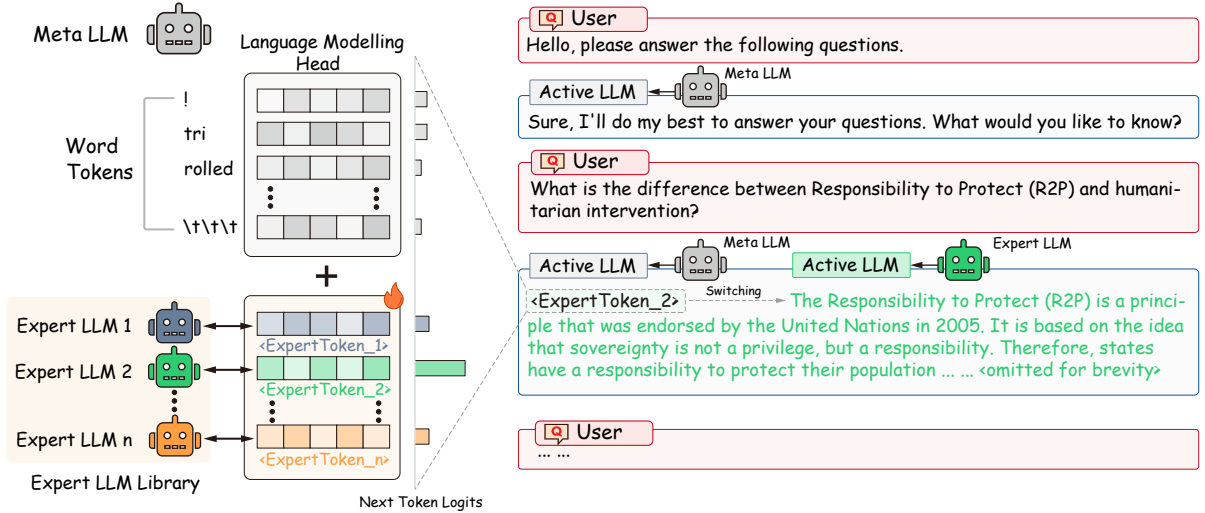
Meta LLM

Language Modelling Head

Word Tokens

!
tri
rolled
\t\t\t

+

Expert LLM 1
Expert LLM 2
Expert LLM n

<ExpertToken_1>
<ExpertToken_2>
<ExpertToken_n>

Expert LLM Library

Next Token Logits

User
Hello, please answer the following questions.

Meta LLM
Active LLM
Sure, I'll do my best to answer your questions. What would you like to know?

User
What is the difference between Responsibility to Protect (R2P) and humanitarian intervention?

Meta LLM
Expert LLM
Active LLM
Active LLM
<ExpertToken_2>
Switching
The Responsibility to Protect (R2P) is a principle that was endorsed by the United Nations in 2005. It is based on the idea that sovereignty is not a privilege, but a responsibility. Therefore, states have a responsibility to protect their population ... ... <omitted for brevity>

User
... ...